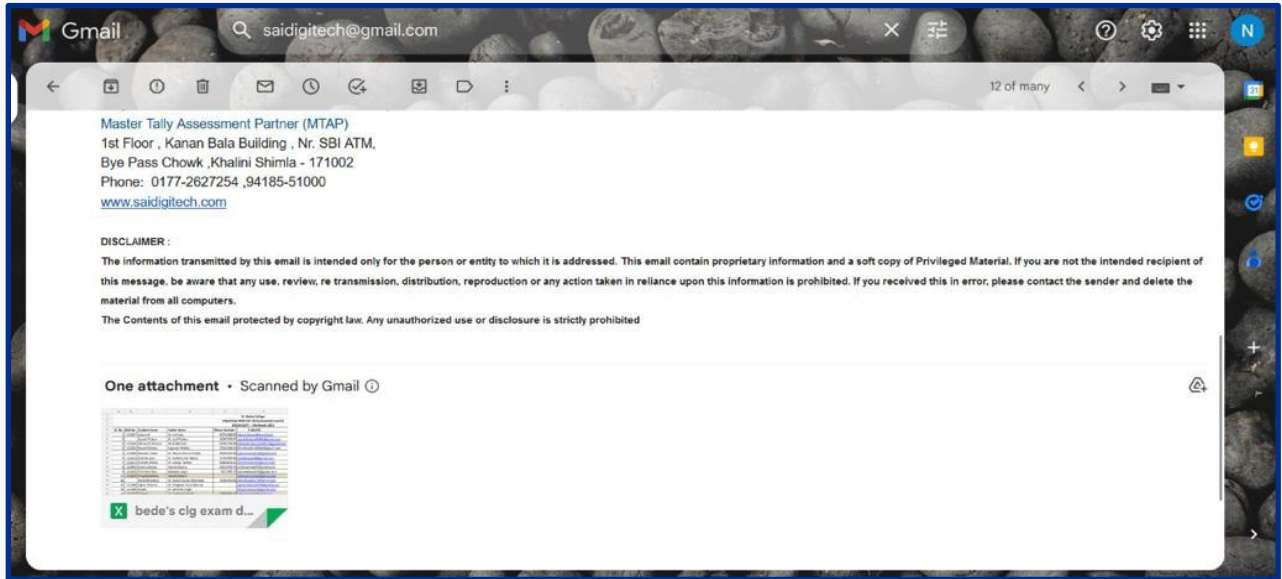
Gmail

saidigitech@gmail.com

N

12 of many

Master Tally Assessment Partner (MTAP)
1st Floor , Kanan Bala Building , Nr. SBI ATM,
Bye Pass Chowk ,Khalini Shimla - 171002
Phone: 0177-2627254 ,94185-51000
www.saidigitech.com

DISCLAIMER :
The information transmitted by this email is intended only for the person or entity to which it is addressed. This email contain proprietary information and a soft copy of Privileged Material. If you are not the intended recipient of this message. be aware that any use, review, re transmission, distribution, reproduction or any action taken in reliance upon this information is prohibited. If you received this in error, please contact the sender and delete the material from all computers.
The Contents of this email protected by copyright law. Any unauthorized use or disclosure is strictly prohibited

One attachment • Scanned by Gmail

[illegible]

bede's clg exam d...